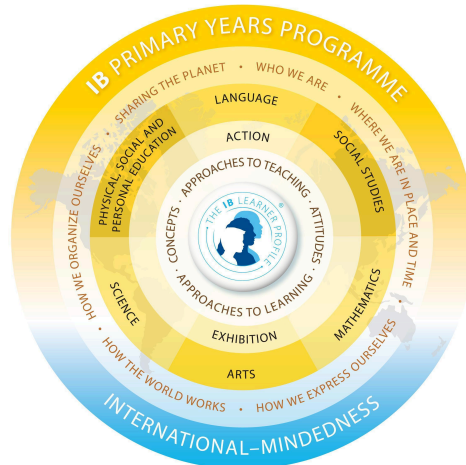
IB PRIMARY YEARS PROGRAMME

SHARING THE PLANET • WHO WE ARE • WHERE WE ARE IN PLACE AND TIME • HOW WE EXPRESS OURSELVES • HOW THE WORLD WORKS • HOW WE ORGANIZE OURSELVES

LANGUAGE
SOCIAL STUDIES
MATHEMATICS
ARTS
SCIENCE
PHYSICAL, SOCIAL AND PERSONAL EDUCATION

ACTION
EXHIBITION

CONCEPTS • APPROACHES TO TEACHING • ATTITUDES • APPROACHES TO LEARNING

THE IB LEARNER PROFILE

INTERNATIONAL-MINDEDNESS